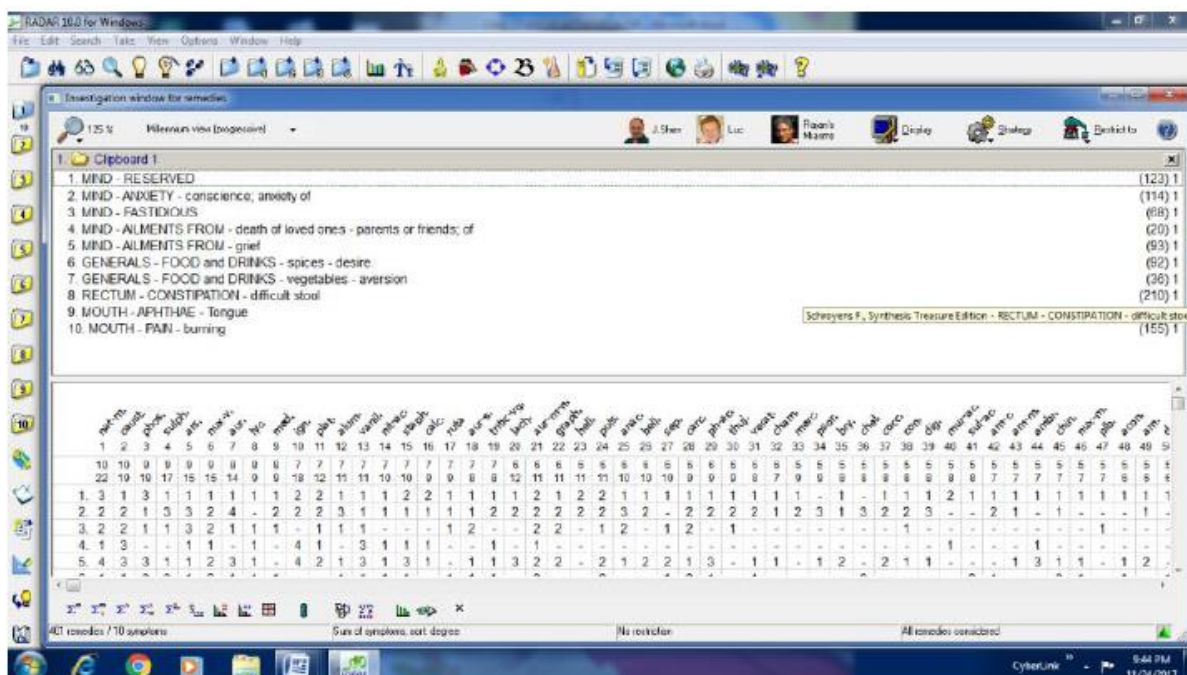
RADAR 10.0 for Windows

File Edit Search Take View Options Window Help

Investigation window for remedies

135 %

Millennium view (progessive)

J.Sher

Luc

Rajan's Miasms

Display

Strategy

Restrict to

1. Clipboard 1

1. MIND - RESERVED (123) 1
2. MIND - ANXIETY - conscience; anxiety of (114) 1
3. MIND - FASTIDIOUS (68) 1
4. MIND - AILMENTS FROM - death of loved ones - parents or friends; of (20) 1
5. MIND - AILMENTS FROM - grief (93) 1
6. GENERALS - FOOD and DRINKS - spices - desire (92) 1
7. GENERALS - FOOD and DRINKS - vegetables - aversion (36) 1
8. RECTUM - CONSTIPATION - difficult stool (210) 1
9. MOUTH - APHTHAE - Tongue
10. MOUTH - PAIN - burning (155) 1

Schroyens F., Synthesis Treasure Edition - RECTUM - CONSTIPATION - difficult sto

nat-m. caust. phos. sulph. ars. nux-v. aur. lyc. med. ign. plat. alum. verat. nit-ac. staph. calc. ruta aur-s. bry. lach. aur-m. graph. hell. puls. arg. bell. sep. canc. ph-ac. thuj. verat. cham. merc. plb. bry. chel. cocc. con. dig. mur-ac. sul-ac. am-c. am-m. ambr. chin. mag-m. alb. arum.

1 2 3 4 5 6 7 8 9 10 11 12 13 14 15 16 17 18 19 20 21 22 23 24 25 26 27 28 29 30 31 32 33 34 35 36 37 38 39 40 41 42 43 44 45 46 47 48 49 50

10 10 9 9 9 9 9 9 9 7 7 7 7 7 7 7 7 7 7 7 6 6 6 6 6 6 6 6 6 6 6 5 5 5 5 5 5 5 5 5 5 5 5 5 5 5 5 5 5 5
22 19 19 17 15 15 14 9 9 18 12 11 11 10 10 9 9 8 8 12 11 11 11 11 10 10 10 9 9 9 9 8 7 9 9 8 8 8 8 8 8 7 7 7 7 7 7 6 6 6

401 remedies / 10 symptoms

Sum of symptoms, sort: degree

No restriction

All remedies considered

CyberLink

9:44 PM
11/24/2017